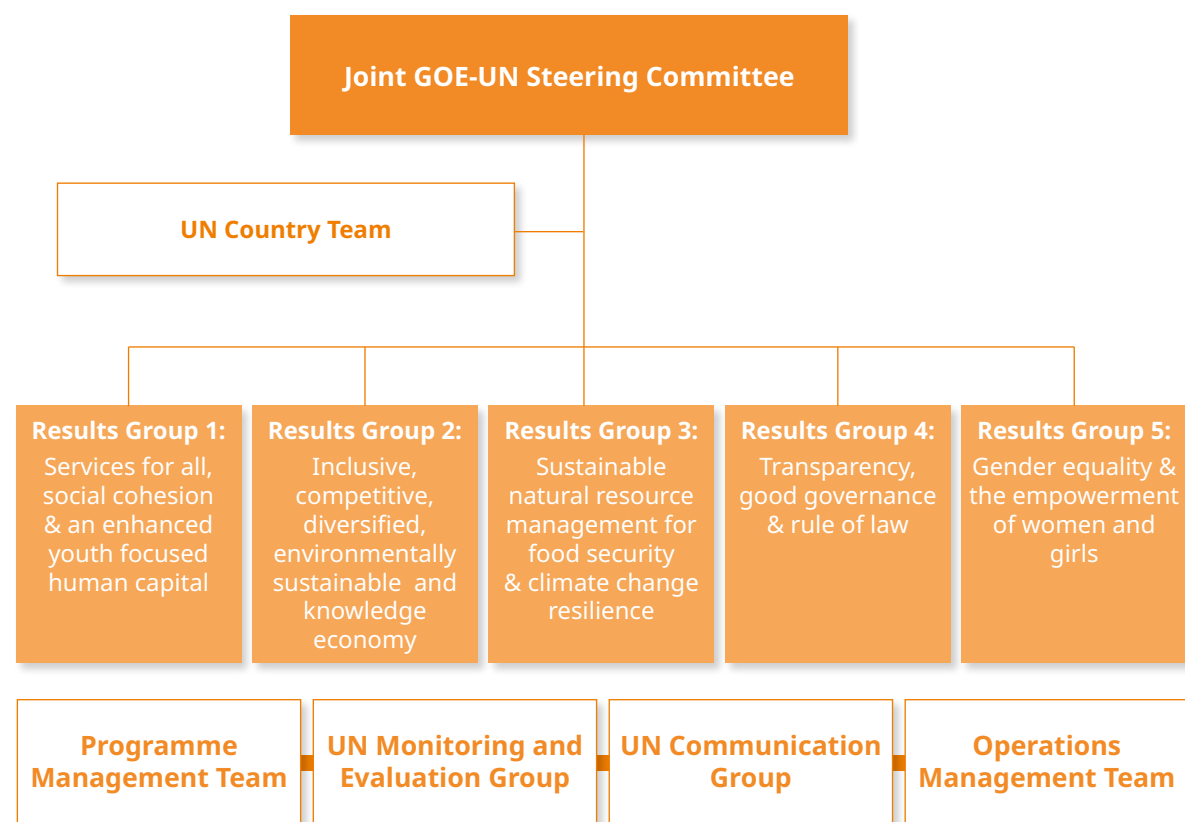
Joint GOE-UN Steering Committee

UN Country Team

Results Group 1: Services for all, social cohesion & an enhanced youth focused human capital

Results Group 2: Inclusive, competitive, diversified, environmentally sustainable and knowledge economy

Results Group 3: Sustainable natural resource management for food security & climate change resilience

Results Group 4: Transparency, good governance & rule of law

Results Group 5: Gender equality & the empowerment of women and girls

Programme Management Team

UN Monitoring and Evaluation Group

UN Communication Group

Operations Management Team